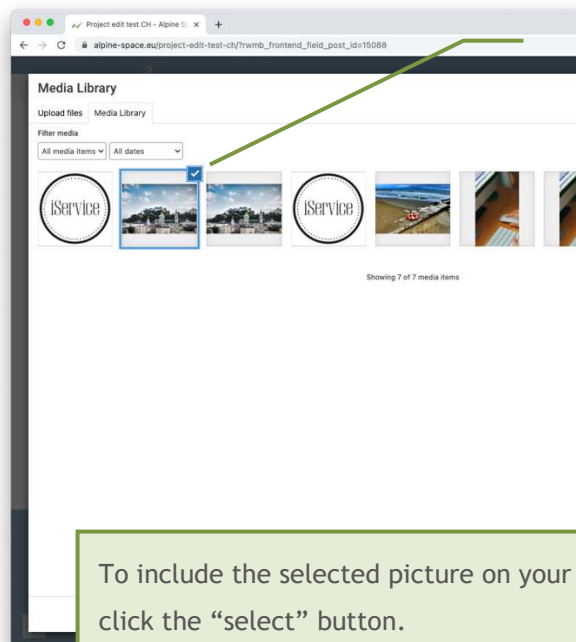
Project edit test CH - Alpine S

alpine-space.eu/project-edit-test-ch/?rwmb_frontend_field_post_id=15088

Media Library

Upload files Media Library

Filter media

All media items All dates

iService

iService

Showing 7 of 7 media items

To include the selected picture on your click the “select” button.